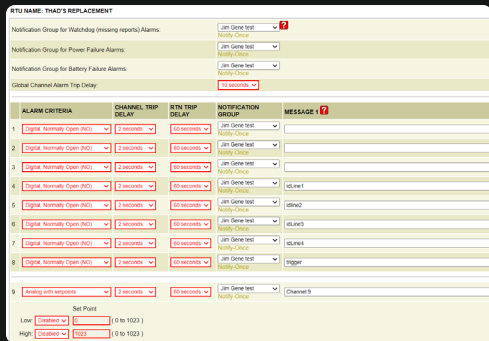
RTU NAME: THAD'S REPLACEMENT

Notification Group for Watchdog (missing reports) Alarms: Jim Gene test Notify-Once

Notification Group for Power Failure Alarms: Jim Gene test Notify-Once

Notification Group for Battery Failure Alarms: Jim Gene test Notify-Once

Global Channel Alarm Trip Delay: 10 seconds

| | ALARM CRITERIA | CHANNEL TRIP DELAY | RTN TRIP DELAY | NOTIFICATION GROUP | MESSAGE 1 |
|---|---|---|---|---|---|
| 1 | Digital, Normally Open (NO) | 2 seconds | 60 seconds | Jim Gene test Notify-Once | |
| 2 | Digital, Normally Open (NO) | 2 seconds | 60 seconds | Jim Gene test Notify-Once | |
| 3 | Digital, Normally Open (NO) | 2 seconds | 60 seconds | Jim Gene test Notify-Once | |
| 4 | Digital, Normally Open (NO) | 2 seconds | 60 seconds | Jim Gene test Notify-Once | idLine1 |
| 5 | Digital, Normally Open (NO) | 2 seconds | 60 seconds | Jim Gene test Notify-Once | idline2 |
| 6 | Digital, Normally Open (NO) | 2 seconds | 60 seconds | Jim Gene test Notify-Once | idLine3 |
| 7 | Digital, Normally Open (NO) | 2 seconds | 60 seconds | Jim Gene test Notify-Once | idLine4 |
| 8 | Digital, Normally Open (NO) | 2 seconds | 60 seconds | Jim Gene test Notify-Once | trigger |
| 9 | Analog with setpoints | 2 seconds | 60 seconds | Jim Gene test Notify-Once | Channel 9 |

Set Point

Low: Disabled 0 ( 0 to 1023 )

High: Disabled 1023 ( 0 to 1023 )